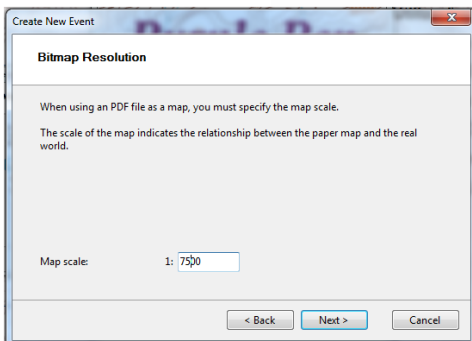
Create New Event

Bitmap Resolution

When using an PDF file as a map, you must specify the map scale.

The scale of the map indicates the relationship between the paper map and the real world.

Map scale: 1: 7500

< Back Next > Cancel